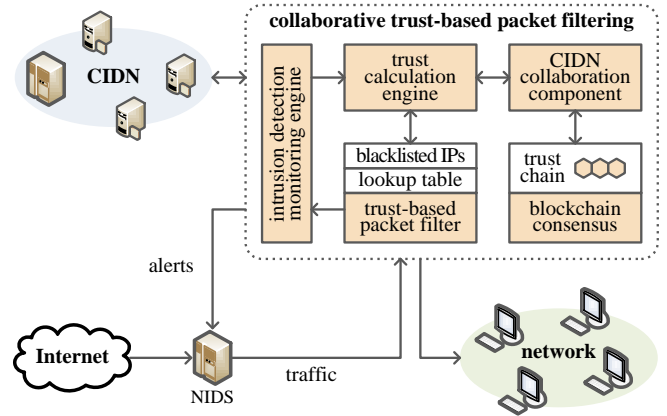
collaborative trust-based packet filtering

CIDN

intrusion detection monitoring engine

trust calculation engine

CIDN collaboration component

blacklisted IPs

lookup table

trust-based packet filter

trust chain

blockchain consensus

alerts

Internet

NIDS

traffic

network